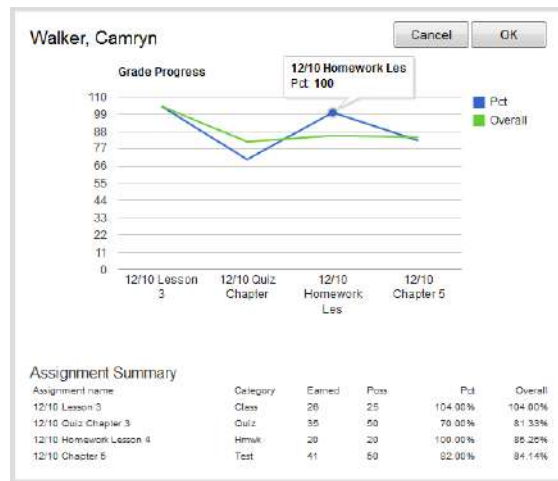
Walker, Camryn

Cancel OK

Grade Progress

12/10 Homework Les
Pct: 100

110
99
88
77
66
55
44
33
22
11
0

12/10 Lesson 3
12/10 Quiz Chapter
12/10 Homework Les
12/10 Chapter 5

Pct
Overall

Assignment Summary

| Assignment name | Category | Earned | Poss | Pct | Overall |
|---|---|---|---|---|---|
| 12/10 Lesson 3 | Class | 26 | 25 | 104.00% | 104.00% |
| 12/10 Quiz Chapter 3 | Quiz | 35 | 50 | 70.00% | 81.33% |
| 12/10 Homework Lesson 4 | Hmwk | 20 | 20 | 100.00% | 86.25% |
| 12/10 Chapter 5 | Test | 41 | 50 | 82.00% | 84.14% |